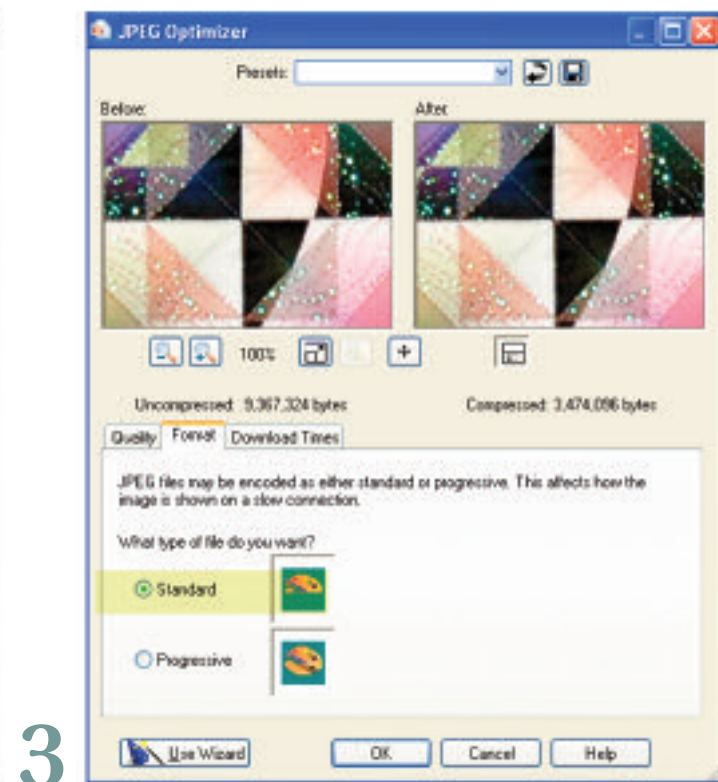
JPEG Optimizer

Presets:

Before:

After:

100%

Uncompressed: 9,367,324 bytes

Compressed: 3,474,096 bytes

Quality | Format | Download Times

JPEG files may be encoded as either standard or progressive. This affects how the image is shown on a slow connection.

What type of file do you want?

Standard

Progressive

3

Use Wizard

OK

Cancel

Help